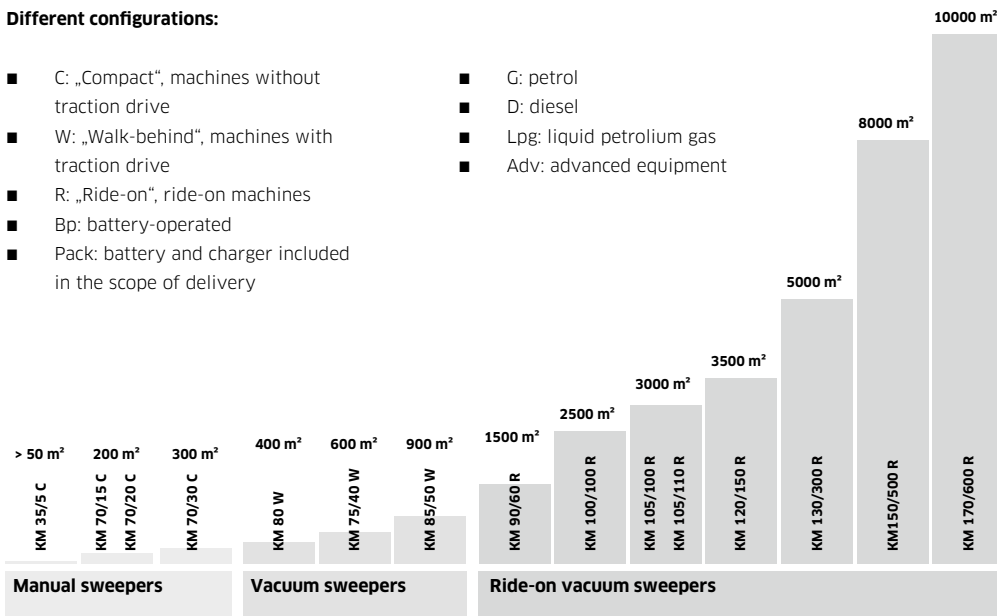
**Different configurations:**

- C: „Compact", machines without traction drive
- W: „Walk-behind", machines with traction drive
- R: „Ride-on", ride-on machines
- Bp: battery-operated
- Pack: battery and charger included in the scope of delivery

- G: petrol
- D: diesel
- Lpg: liquid petrolium gas
- Adv: advanced equipment

> 50 m²
KM 35/5 C

200 m²
KM 70/15 C
KM 70/20 C

300 m²
KM 70/30 C

400 m²
KM 80 W

600 m²
KM 75/40 W

900 m²
KM 85/50 W

1500 m²
KM 90/60 R

2500 m²
KM 100/100 R

3000 m²
KM 105/100 R
KM 105/110 R

3500 m²
KM 120/150 R

5000 m²
KM 130/300 R

8000 m²
KM150/500 R

10000 m²
KM 170/600 R

Manual sweepers

Vacuum sweepers

Ride-on vacuum sweepers